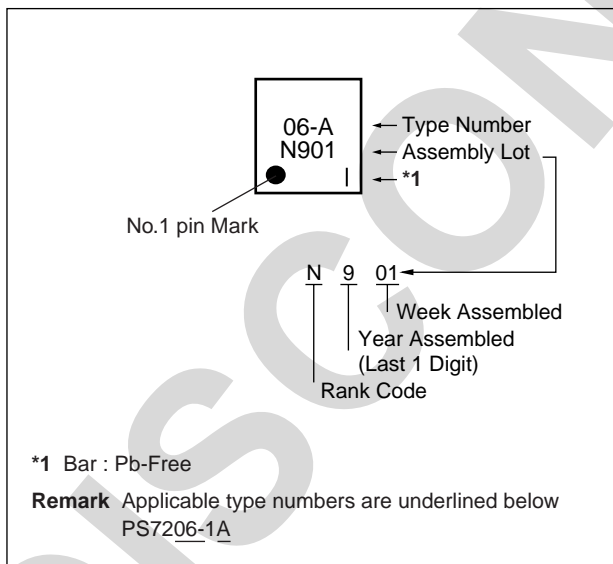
06-A
N901
|

Type Number
Assembly Lot
*1

No.1 pin Mark

N 9 01

Week Assembled
Year Assembled
(Last 1 Digit)
Rank Code

*1 Bar : Pb-Free

Remark Applicable type numbers are underlined below
PS7206-1A

DISCON